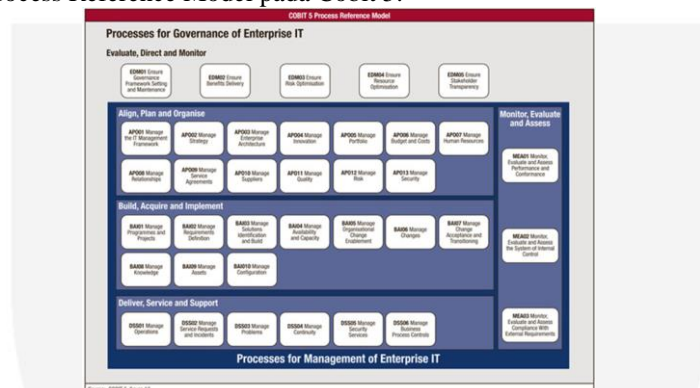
Process Reference Model pada Cobit 5:

COBIT 5 Process Reference Model

Processes for Governance of Enterprise IT

Evaluate, Direct and Monitor

EDM01 Ensure Governance Framework Setting and Maintenance

EDM02 Ensure Benefits Delivery

EDM03 Ensure Risk Optimisation

EDM04 Ensure Resource Optimisation

EDM05 Ensure Stakeholder Transparency

Align, Plan and Organise

APO01 Manage the IT Management Framework

APO02 Manage Strategy

APO03 Manage Enterprise Architecture

APO04 Manage Innovation

APO05 Manage Portfolio

APO06 Manage Budget and Costs

APO07 Manage Human Resources

APO08 Manage Relationships

APO09 Manage Service Agreements

APO10 Manage Suppliers

APO11 Manage Quality

APO12 Manage Risk

APO13 Manage Security

Build, Acquire and Implement

BAI01 Manage Programmes and Projects

BAI02 Manage Requirements Definition

BAI03 Manage Solutions Identification and Build

BAI04 Manage Availability and Capacity

BAI05 Manage Organisational Change Enablement

BAI06 Manage Changes

BAI07 Manage Change Acceptance and Transitioning

BAI08 Manage Knowledge

BAI09 Manage Assets

BAI10 Manage Configuration

Deliver, Service and Support

DSS01 Manage Operations

DSS02 Manage Service Requests and Incidents

DSS03 Manage Problems

DSS04 Manage Continuity

DSS05 Manage Security Services

DSS06 Manage Business Process Controls

Monitor, Evaluate and Assess

MEA01 Monitor, Evaluate and Assess Performance and Conformance

MEA02 Monitor, Evaluate and Assess the System of Internal Control

MEA03 Monitor, Evaluate and Assess Compliance With External Requirements

Processes for Management of Enterprise IT

Source: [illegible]